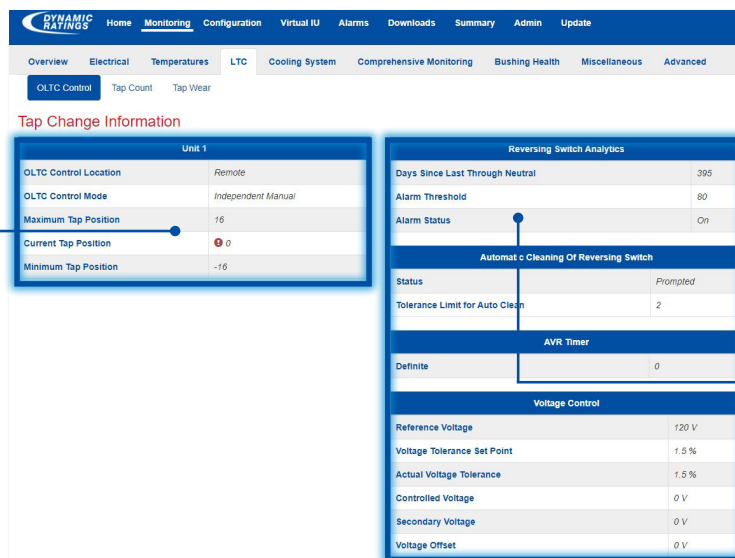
DYNAMIC RATINGS Home Monitoring Configuration Virtual IU Alarms Downloads Summary Admin Update

Overview Electrical Temperatures LTC Cooling System Comprehensive Monitoring Bushing Health Miscellaneous Advanced

OLTC Control Tap Count Tap Wear

Tap Change Information

| Unit 1 | |
|---|---|
| OLTC Control Location | Remote |
| OLTC Control Mode | Independent Manual |
| Maximum Tap Position | 16 |
| Current Tap Position | 0 |
| Minimum Tap Position | -16 |

| Reversing Switch Analytics | |
|---|---|
| Days Since Last Through Neutral | 395 |
| Alarm Threshold | 80 |
| Alarm Status | On |

| Automat c Cleaning Of Reversing Switch | |
|---|---|
| Status | Prompted |
| Tolerance Limit for Auto Clean | 2 |

| AVR Timer | |
|---|---|
| Definite | 0 |

| Voltage Control | |
|---|---|
| Reference Voltage | 120 V |
| Voltage Tolerance Set Point | 1.5 % |
| Actual Voltage Tolerance | 1.5 % |
| Controlled Voltage | 0 V |
| Secondary Voltage | 0 V |
| Voltage Offset | 0 V |